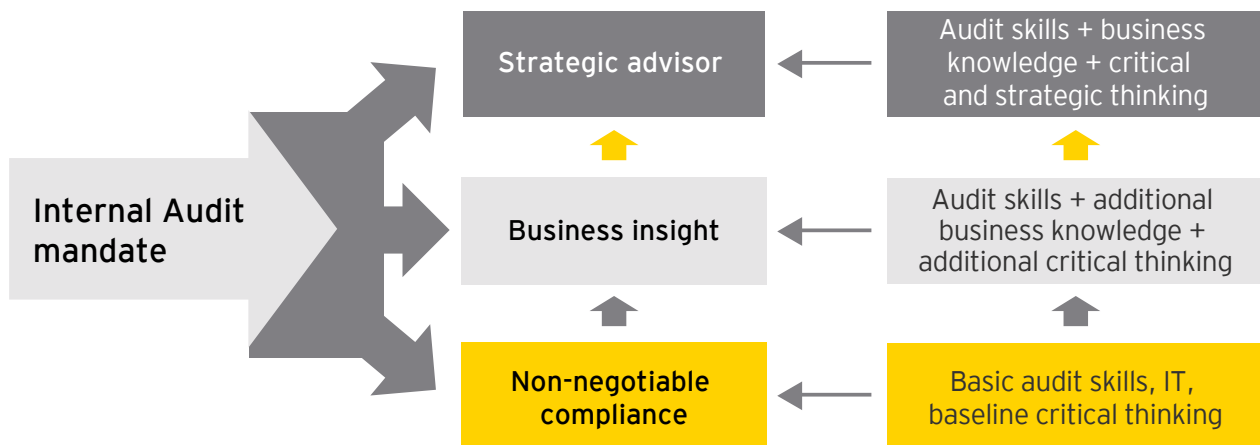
Internal Audit mandate

Strategic advisor

Audit skills + business knowledge + critical and strategic thinking

Business insight

Audit skills + additional business knowledge + additional critical thinking

Non-negotiable compliance

Basic audit skills, IT, baseline critical thinking